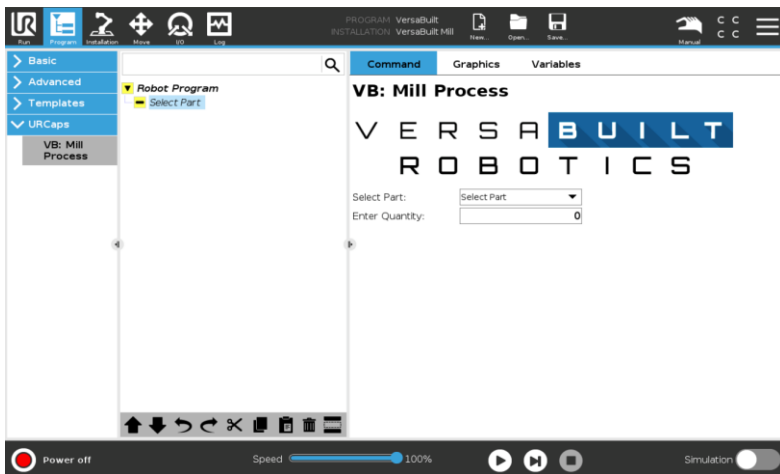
Run Program Installation Move I/O Log

PROGRAM VersaBuilt
INSTALLATION VersaBuilt Mill

New... Open... Save...

Manual

C C
C C

Basic
Advanced
Templates
URCaps
VB: Mill Process

Robot Program
Select Part

Command Graphics Variables

VB: Mill Process

VERSABUILT
ROBOTICS

Select Part: Select Part
Enter Quantity: 0

Power off

Speed 100%

Simulation